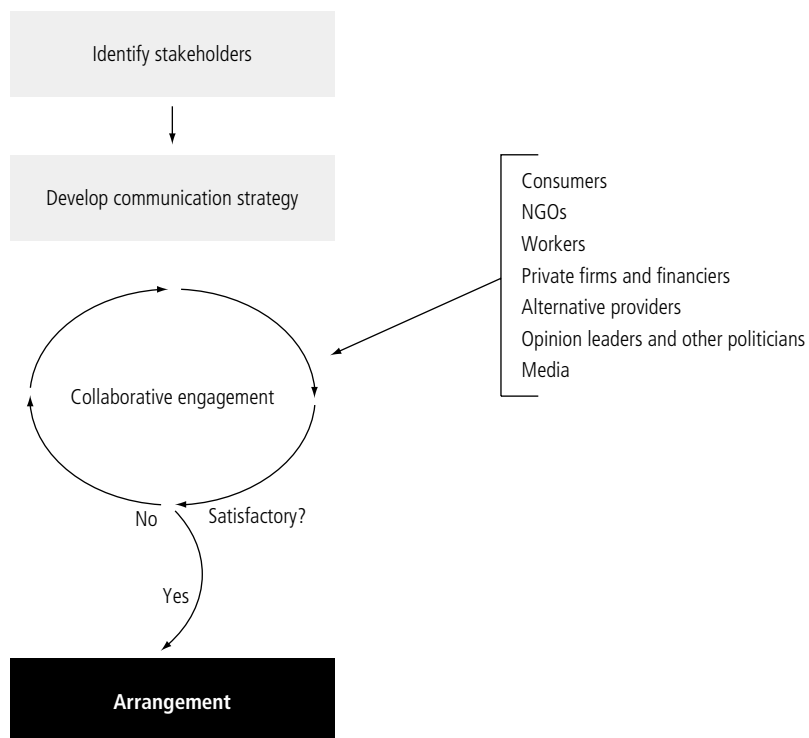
Identify stakeholders

Develop communication strategy

Consumers
NGOs
Workers
Private firms and financiers
Alternative providers
Opinion leaders and other politicians
Media

Collaborative engagement

No

Satisfactory?

Yes

Arrangement